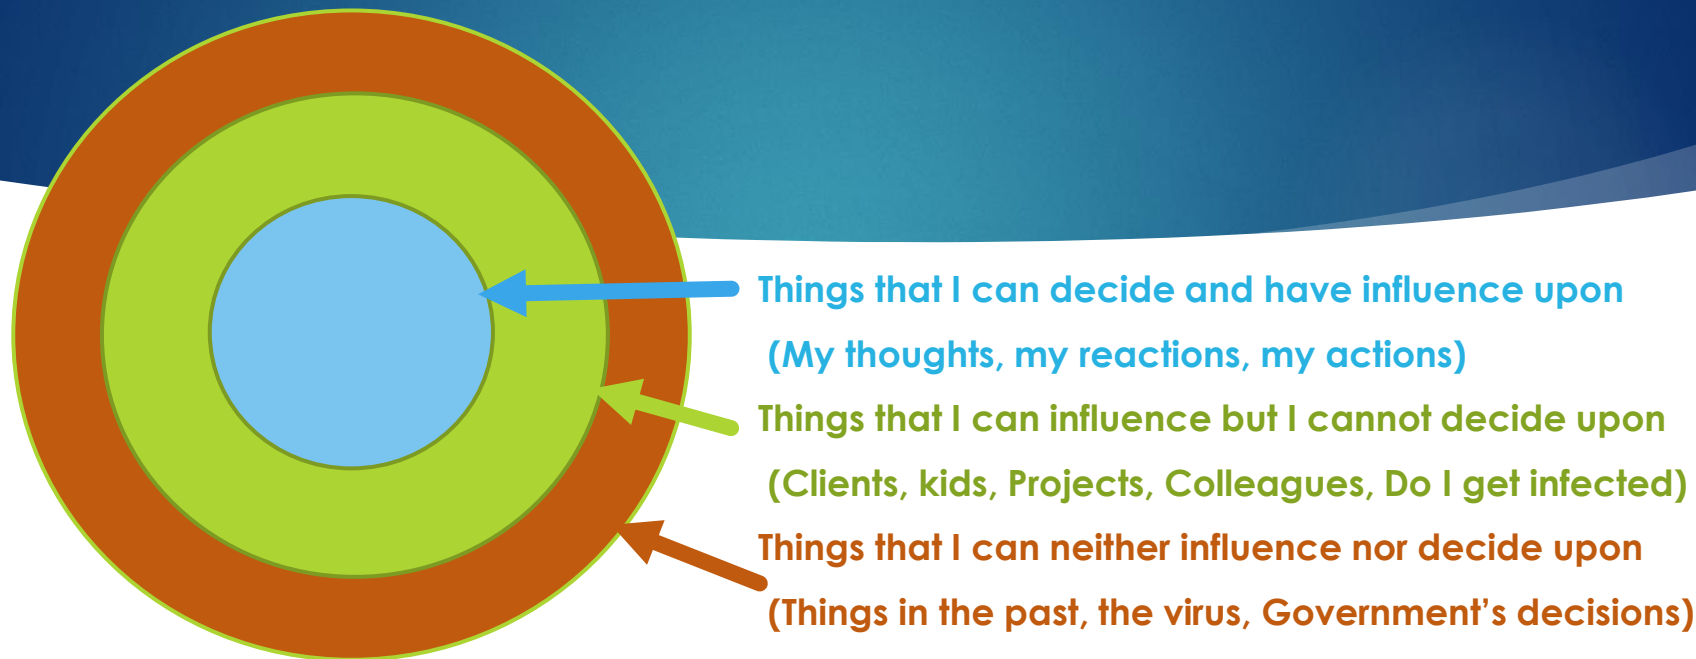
Things that I can decide and have influence upon
(My thoughts, my reactions, my actions)

Things that I can influence but I cannot decide upon
(Clients, kids, Projects, Colleagues, Do I get infected)

Things that I can neither influence nor decide upon
(Things in the past, the virus, Government's decisions)